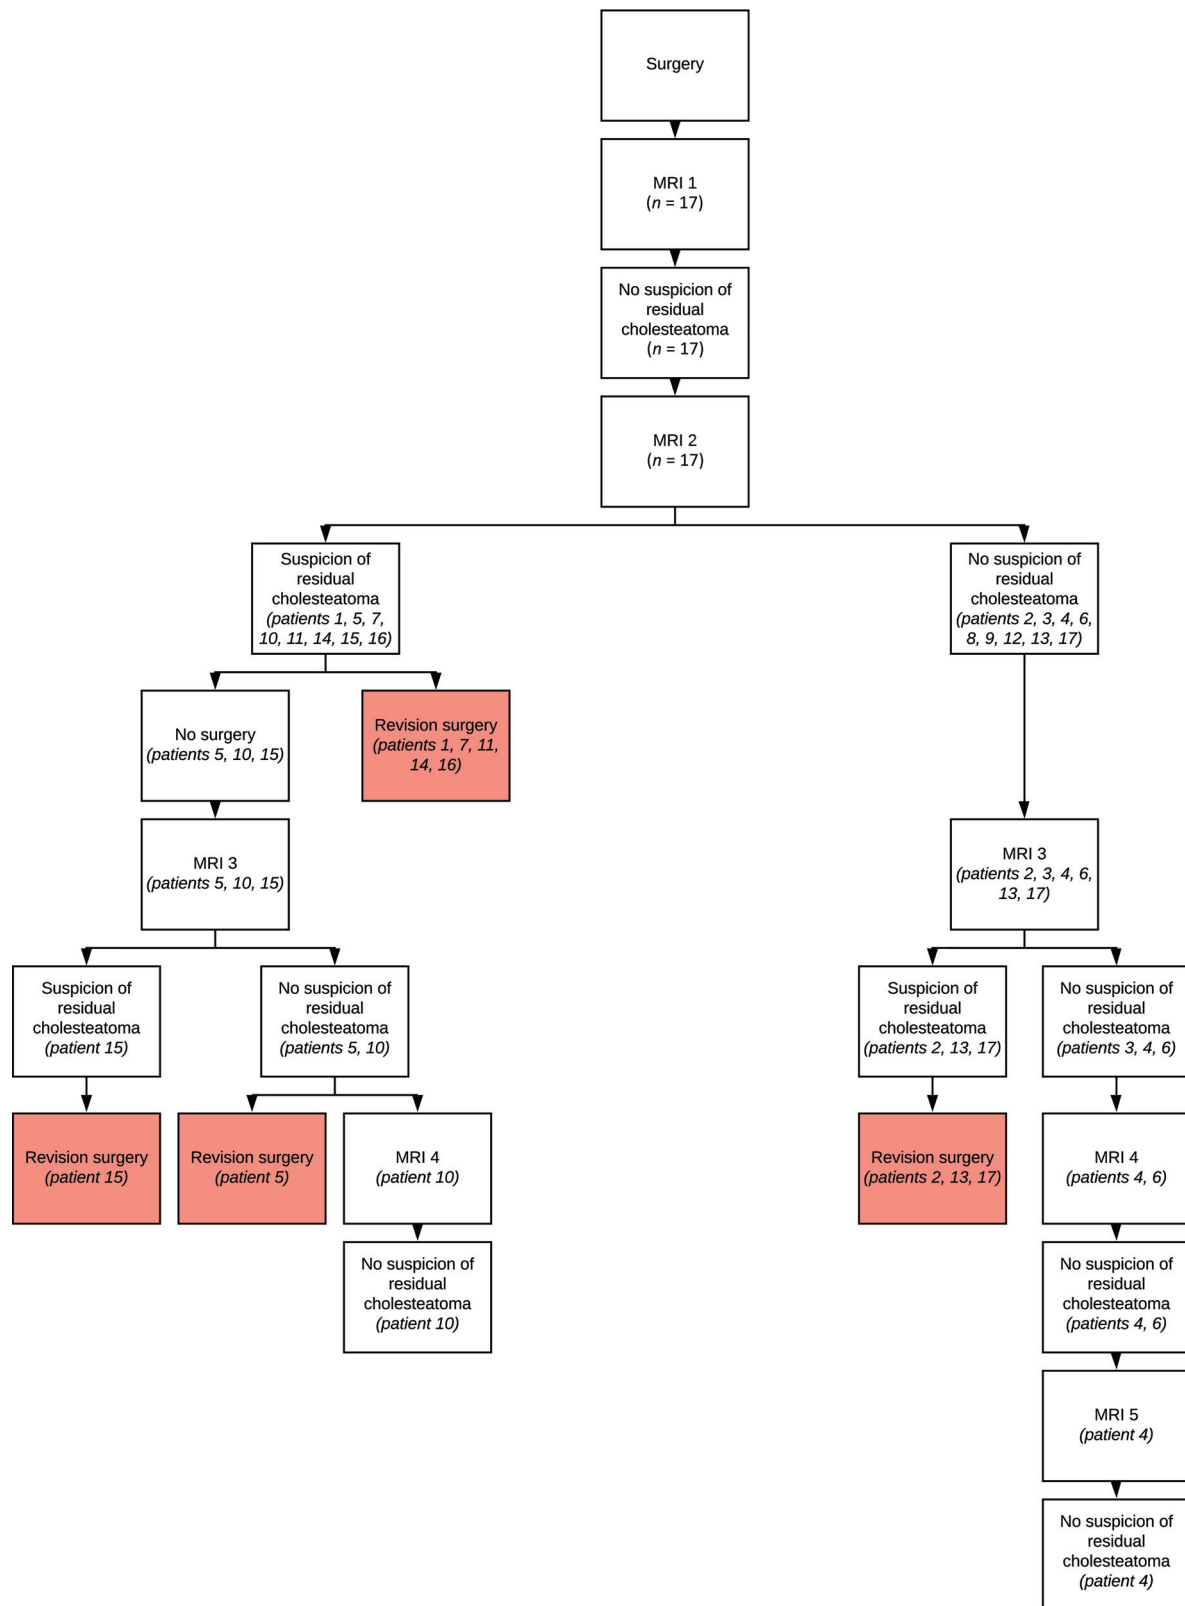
Surgery

MRI 1
($n$ = 17)

No suspicion of residual cholesteatoma
($n$ = 17)

MRI 2
($n$ = 17)

Suspicion of residual cholesteatoma
(patients 1, 5, 7, 10, 11, 14, 15, 16)

No suspicion of residual cholesteatoma
(patients 2, 3, 4, 6, 8, 9, 12, 13, 17)

No surgery
(patients 5, 10, 15)

Revision surgery
(patients 1, 7, 11, 14, 16)

MRI 3
(patients 5, 10, 15)

MRI 3
(patients 2, 3, 4, 6, 13, 17)

Suspicion of residual cholesteatoma
(patient 15)

No suspicion of residual cholesteatoma
(patients 5, 10)

Suspicion of residual cholesteatoma
(patients 2, 13, 17)

No suspicion of residual cholesteatoma
(patients 3, 4, 6)

Revision surgery
(patient 15)

Revision surgery
(patient 5)

MRI 4
(patient 10)

Revision surgery
(patients 2, 13, 17)

MRI 4
(patients 4, 6)

No suspicion of residual cholesteatoma
(patient 10)

No suspicion of residual cholesteatoma
(patients 4, 6)

MRI 5
(patient 4)

No suspicion of residual cholesteatoma
(patient 4)